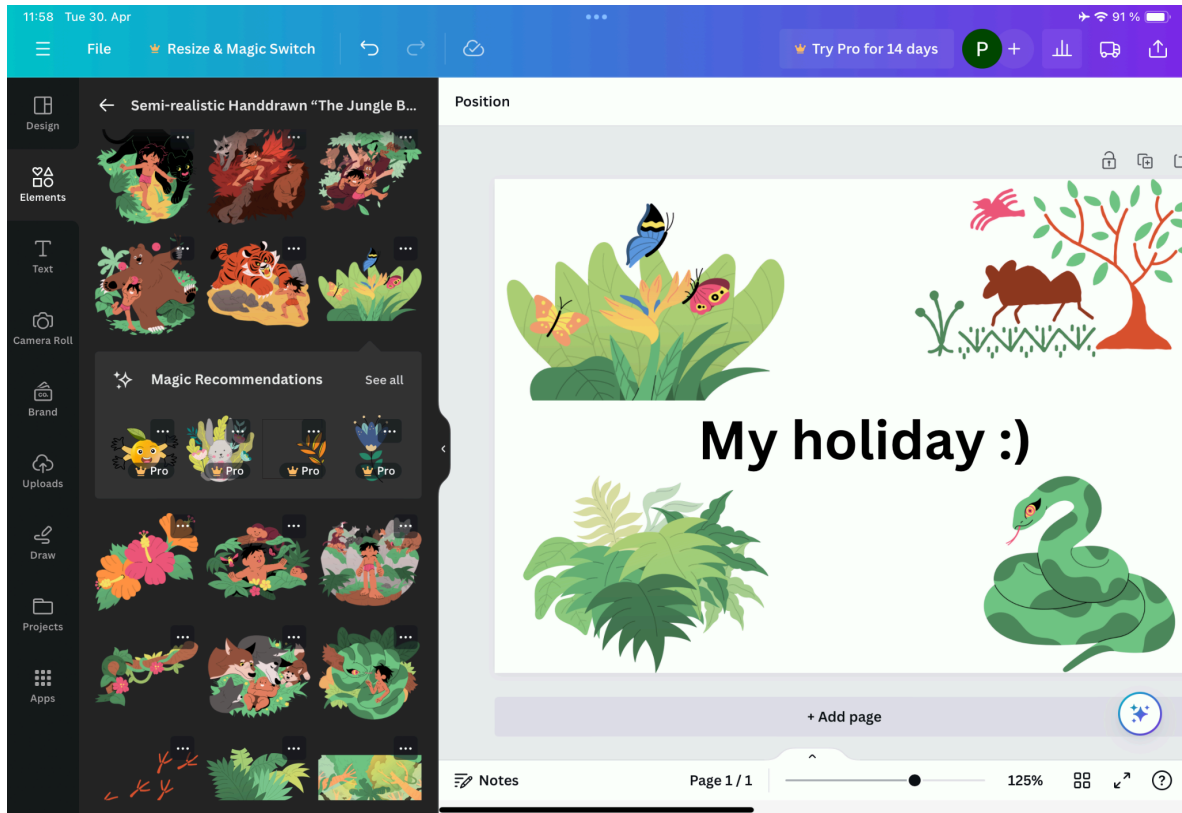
11:58 Tue 30. Apr

91 %

File

Resize & Magic Switch

Try Pro for 14 days

P

Design

Elements

Text

Camera Roll

Brand

Uploads

Draw

Projects

Apps

Semi-realistic Handdrawn "The Jungle B...

Magic Recommendations

See all

Pro

Pro

Pro

Pro

Position

My holiday :)

+ Add page

Notes

Page 1 / 1

125%

?